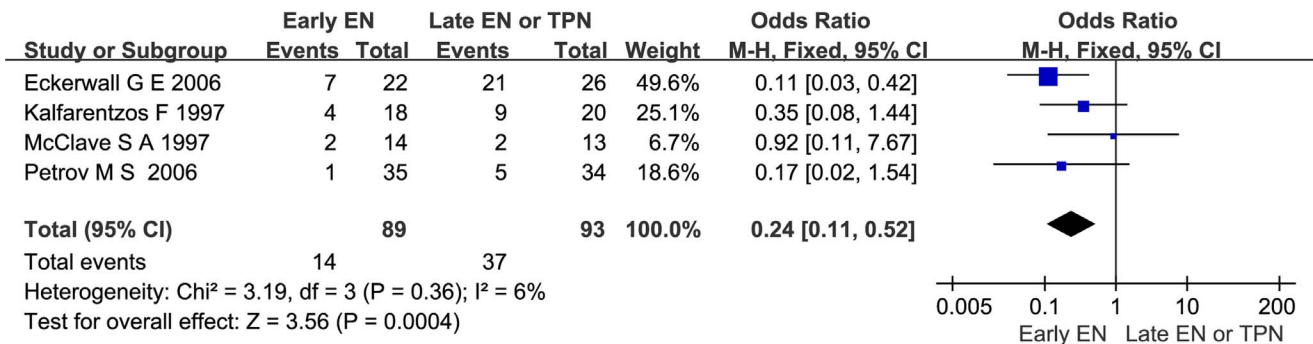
| Study or Subgroup | Early EN Events | Early EN Total | Late EN or TPN Events | Late EN or TPN Total | Weight | Odds Ratio M-H, Fixed, 95% CI |
|---|---|---|---|---|---|---|
| Eckerwall G E 2006 | 7 | 22 | 21 | 26 | 49.6% | 0.11 [0.03, 0.42] |
| Kalfarentzos F 1997 | 4 | 18 | 9 | 20 | 25.1% | 0.35 [0.08, 1.44] |
| McClave S A 1997 | 2 | 14 | 2 | 13 | 6.7% | 0.92 [0.11, 7.67] |
| Petrov M S 2006 | 1 | 35 | 5 | 34 | 18.6% | 0.17 [0.02, 1.54] |
| Total (95% CI) | | 89 | | 93 | 100.0% | 0.24 [0.11, 0.52] |
| Total events | 14 | | 37 | | | |

Heterogeneity: Chi² = 3.19, df = 3 (P = 0.36); I² = 6%
Test for overall effect: Z = 3.56 (P = 0.0004)

Odds Ratio
M-H, Fixed, 95% CI

0.005 0.1 1 10 200
Early EN Late EN or TPN